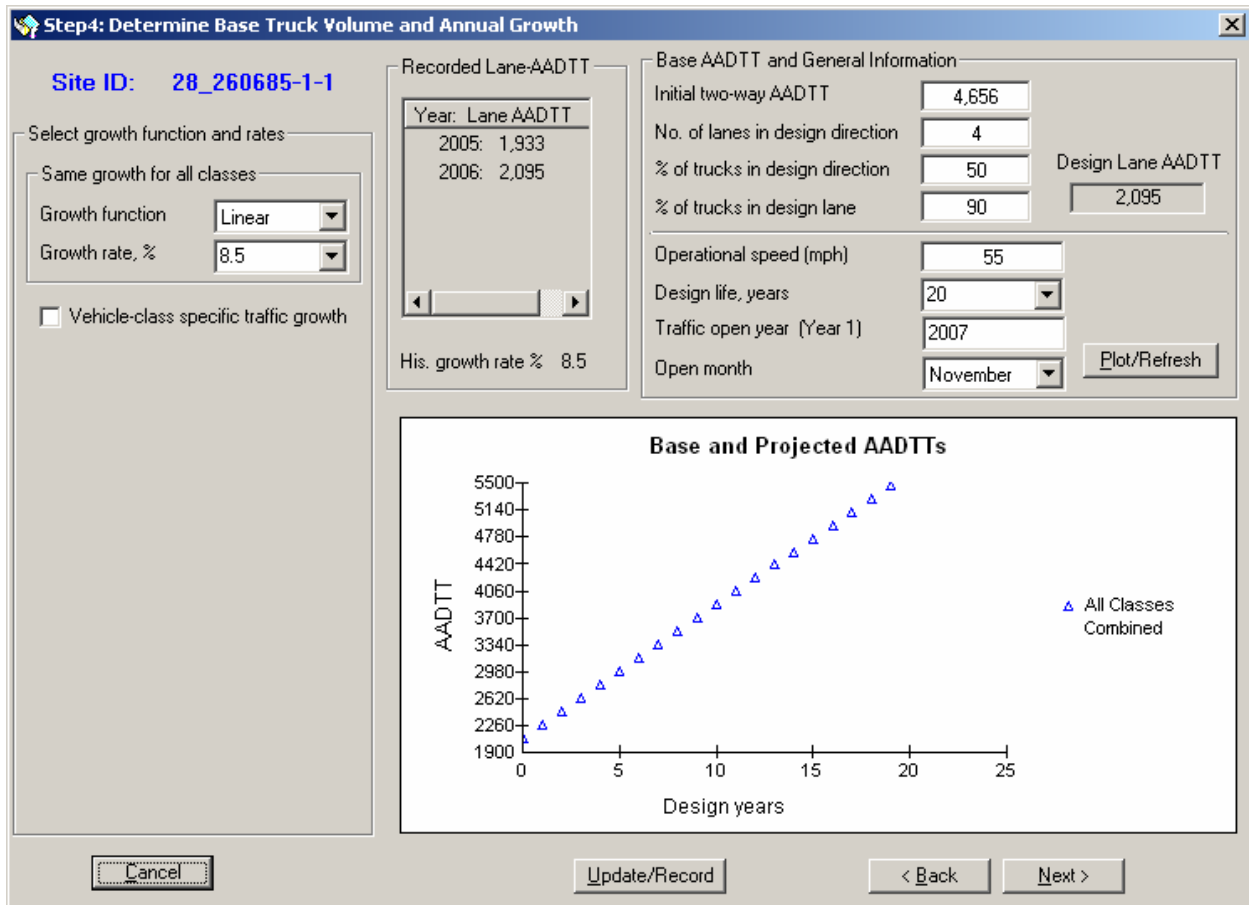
Step4: Determine Base Truck Volume and Annual Growth

Site ID: 28_260685-1-1

Select growth function and rates

Same growth for all classes

Growth function Linear

Growth rate, % 8.5

Vehicle-class specific traffic growth

Recorded Lane-AADTT

| Year: | Lane AADTT |
|---|---|
| 2005: | 1,933 |
| 2006: | 2,095 |

His. growth rate % 8.5

Base AADTT and General Information

Initial two-way AADTT 4,656

No. of lanes in design direction 4

% of trucks in design direction 50

% of trucks in design lane 90

Design Lane AADTT 2,095

Operational speed (mph) 55

Design life, years 20

Traffic open year (Year 1) 2007

Open month November

Plot/Refresh

Base and Projected AADTTs

AADTT

5500 5140 4780 4420 4060 3700 3340 2980 2620 2260 1900

0 5 10 15 20 25

Design years

All Classes Combined

Cancel

Update/Record

< Back

Next >